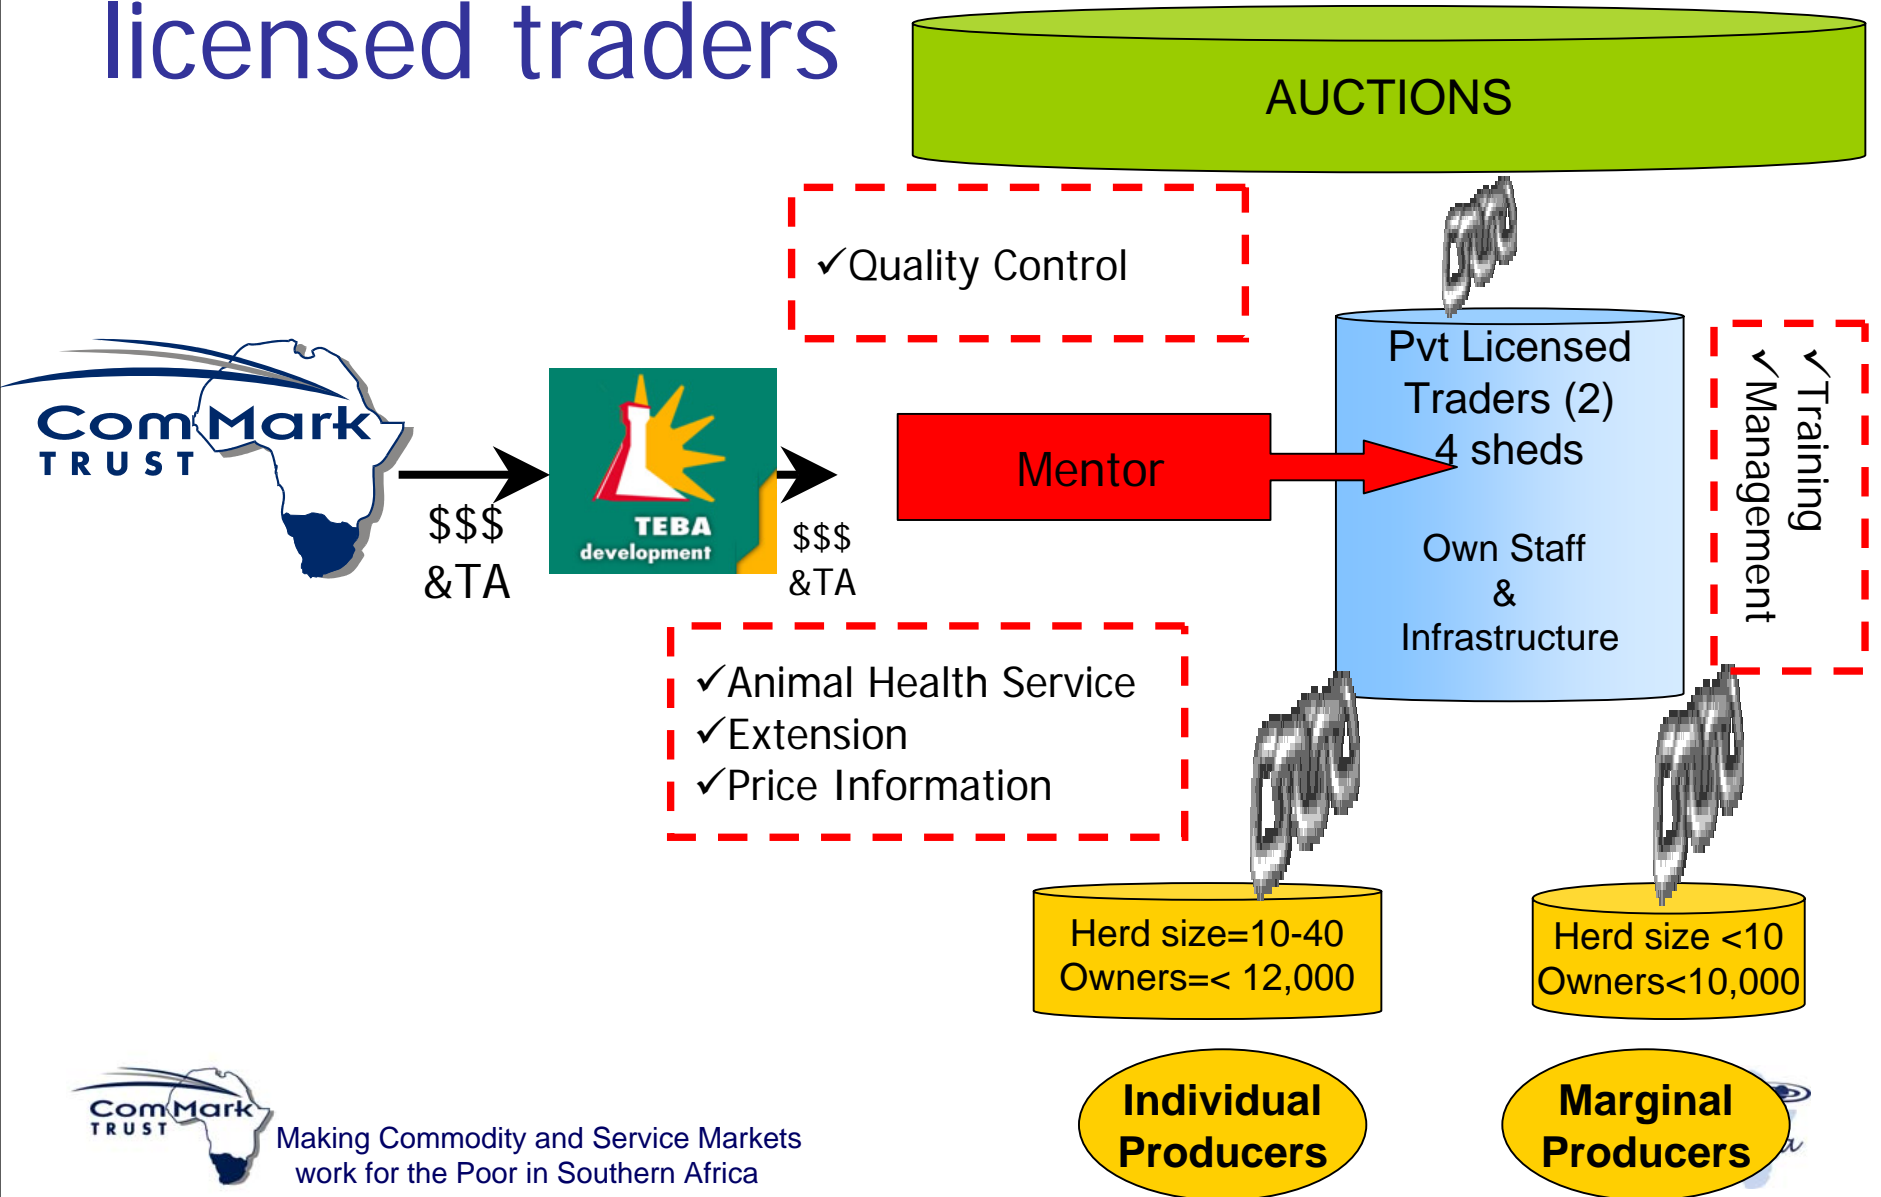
licensed traders

AUCTIONS

✓Quality Control

ComMark TRUST

$$$ &TA

TEBA development

$$$ &TA

Mentor

Pvt Licensed Traders (2) 4 sheds

Own Staff & Infrastructure

✓Training ✓Management

✓Animal Health Service
✓Extension
✓Price Information

Herd size=10-40 Owners=< 12,000

Herd size <10 Owners<10,000

Individual Producers

Marginal Producers

ComMark TRUST

Making Commodity and Service Markets work for the Poor in Southern Africa